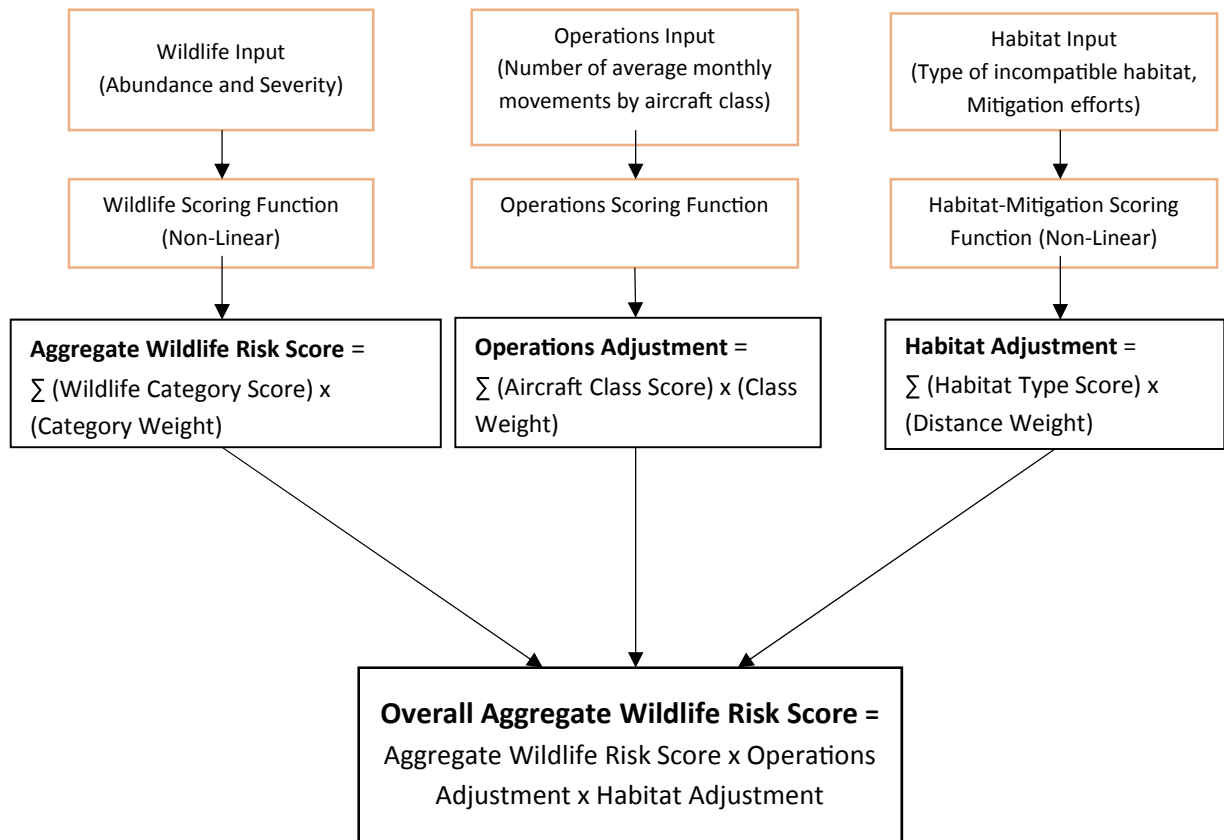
Wildlife Input
(Abundance and Severity)

Operations Input
(Number of average monthly movements by aircraft class)

Habitat Input
(Type of incompatible habitat, Mitigation efforts)

Wildlife Scoring Function
(Non-Linear)

Operations Scoring Function

Habitat-Mitigation Scoring Function (Non-Linear)

**Aggregate Wildlife Risk Score** = ∑ (Wildlife Category Score) x (Category Weight)

**Operations Adjustment** = ∑ (Aircraft Class Score) x (Class Weight)

**Habitat Adjustment** = ∑ (Habitat Type Score) x (Distance Weight)

**Overall Aggregate Wildlife Risk Score =**
Aggregate Wildlife Risk Score x Operations Adjustment x Habitat Adjustment